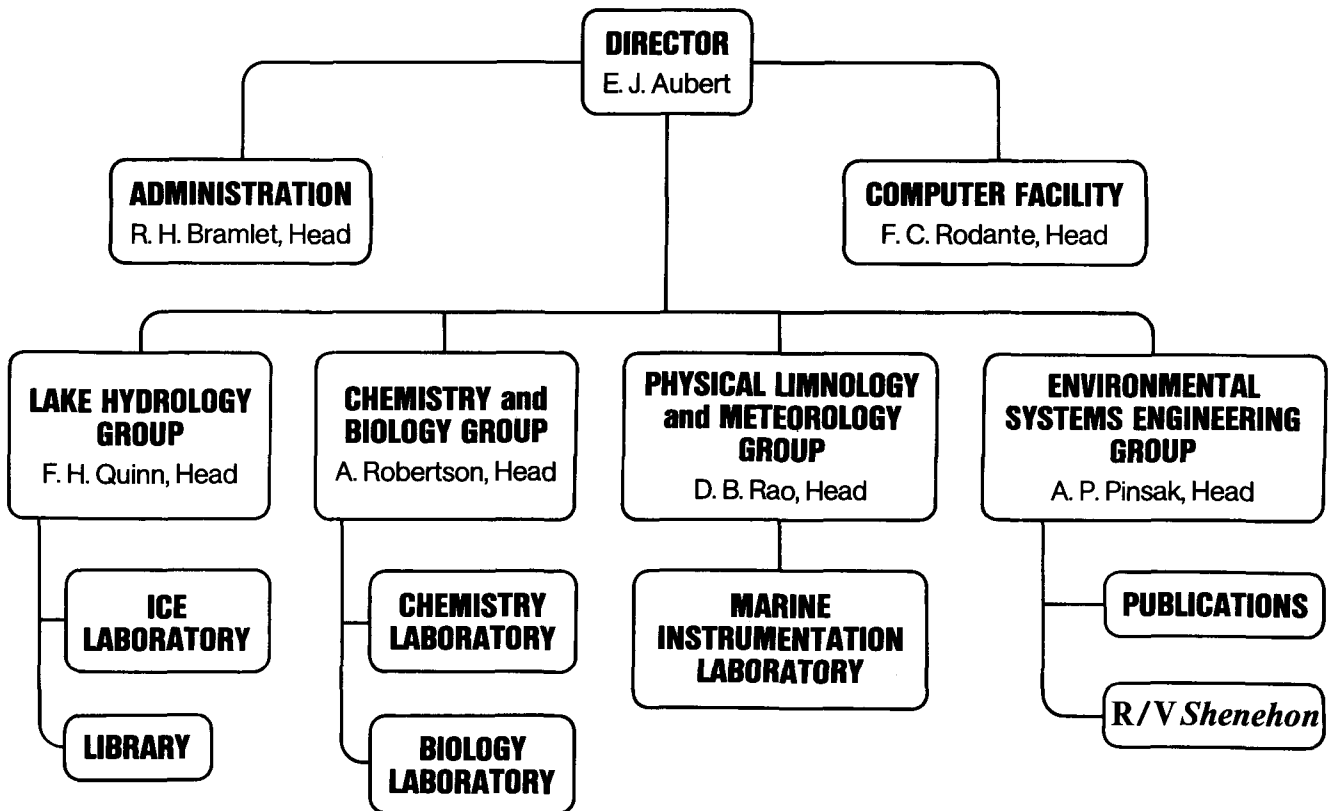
DIRECTOR
E. J. Aubert

ADMINISTRATION
R. H. Bramlet, Head

COMPUTER FACILITY
F. C. Rodante, Head

LAKE HYDROLOGY GROUP
F. H. Quinn, Head

ICE LABORATORY

LIBRARY

CHEMISTRY and BIOLOGY GROUP
A. Robertson, Head

CHEMISTRY LABORATORY

BIOLOGY LABORATORY

PHYSICAL LIMNOLOGY and METEOROLOGY GROUP
D. B. Rao, Head

MARINE INSTRUMENTATION LABORATORY

ENVIRONMENTAL SYSTEMS ENGINEERING GROUP
A. P. Pinsak, Head

PUBLICATIONS

R/V Shenehon